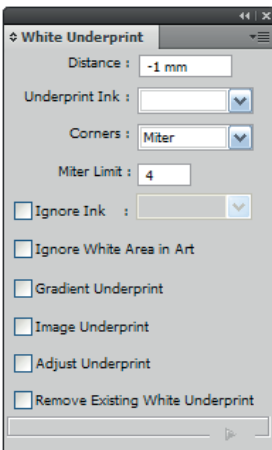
White Underprint

Distance : -1 mm

Underprint Ink :

Corners : Miter

Miter Limit : 4

Ignore Ink :

Ignore White Area in Art

Gradient Underprint

Image Underprint

Adjust Underprint

Remove Existing White Underprint